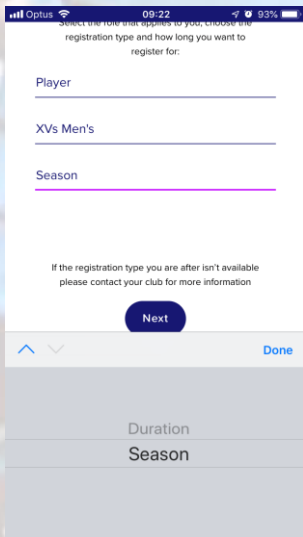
Optus 09:22 93%

Select the role that applies to you, choose the registration type and how long you want to register for:

Player

XVs Men's

Season

If the registration type you are after isn't available please contact your club for more information

Next

Done

Duration

Season